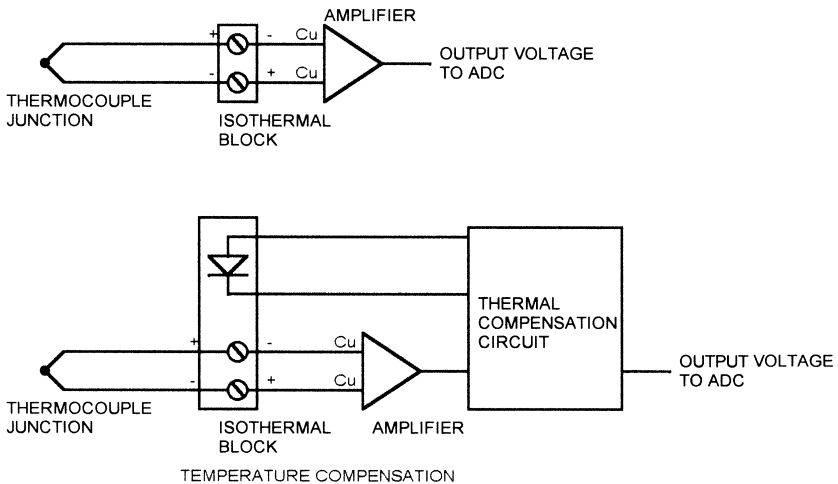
AMPLIFIER

+ - Cu

- + Cu

OUTPUT VOLTAGE TO ADC

THERMOCOUPLE JUNCTION

ISOTHERMAL BLOCK

THERMAL COMPENSATION CIRCUIT

+ - Cu

- + Cu

OUTPUT VOLTAGE TO ADC

THERMOCOUPLE JUNCTION

ISOTHERMAL BLOCK

AMPLIFIER

TEMPERATURE COMPENSATION